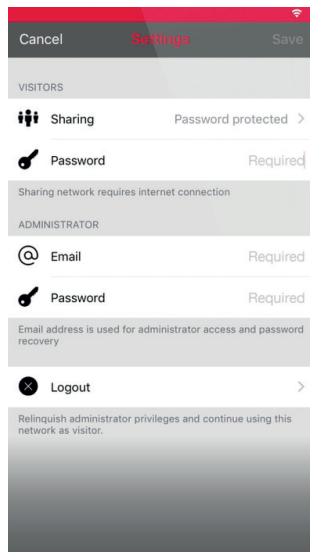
Cancel Settings Save

VISITORS

Sharing Password protected >

Password Required

Sharing network requires internet connection

ADMINISTRATOR

Email Required

Password Required

Email address is used for administrator access and password recovery

Logout >

Relinquish administrator privileges and continue using this network as visitor.